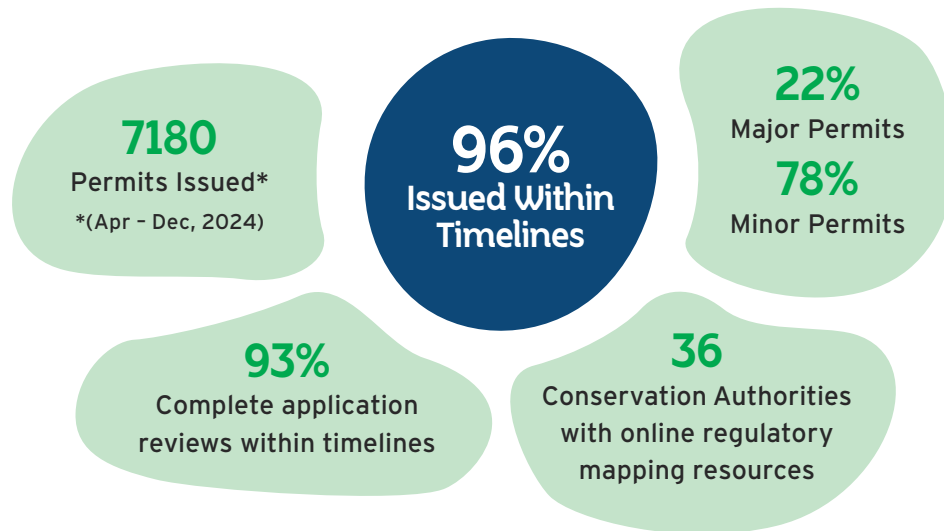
7180
Permits Issued*
*(Apr – Dec, 2024)

96%
Issued Within Timelines

22%
Major Permits
78%
Minor Permits

93%
Complete application reviews within timelines

36
Conservation Authorities with online regulatory mapping resources